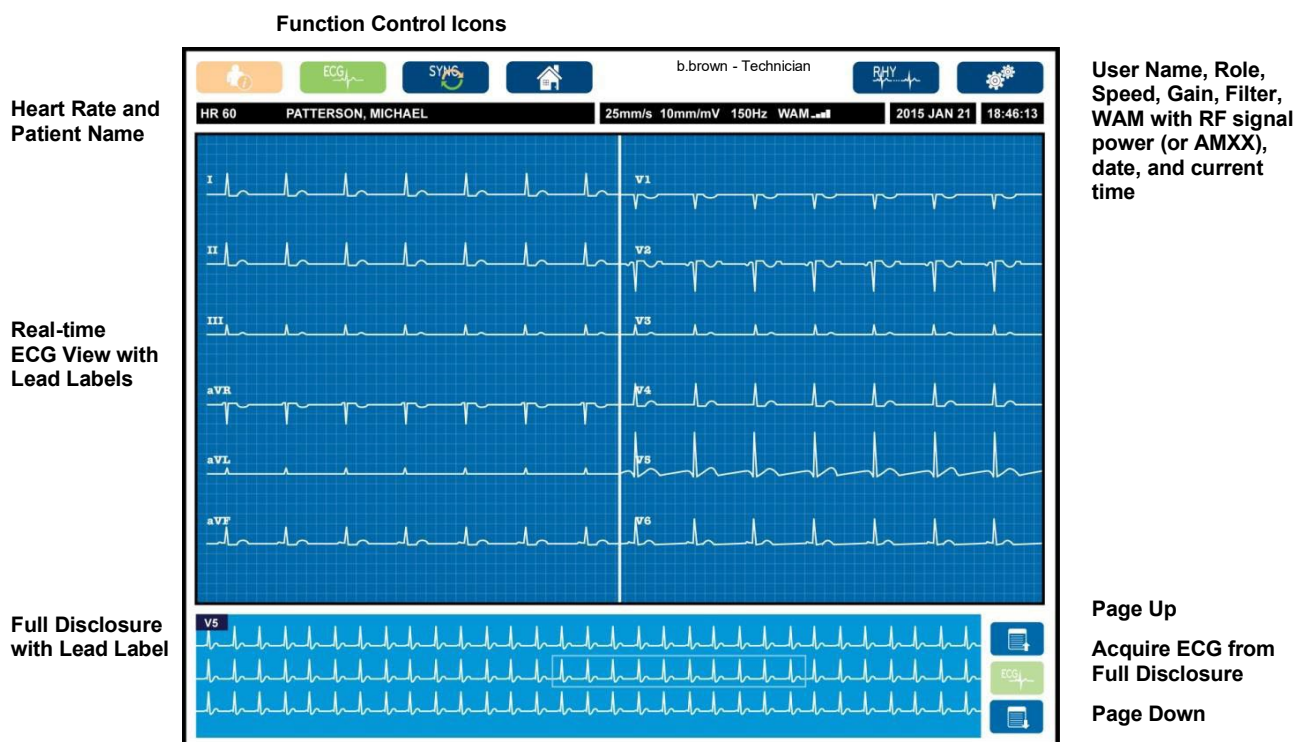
Function Control Icons

Heart Rate and Patient Name

Real-time ECG View with Lead Labels

Full Disclosure with Lead Label

ECG

SYNC

b.brown - Technician

RHY

HR 60 PATTERSON, MICHAEL

25mm/s 10mm/mV 150Hz WAM

2015 JAN 21 18:46:13

I

II

III

aVR

aVL

aVF

V1

V2

V3

V4

V5

V6

V5

ECG

User Name, Role, Speed, Gain, Filter, WAM with RF signal power (or AMXX), date, and current time

Page Up

Acquire ECG from Full Disclosure

Page Down